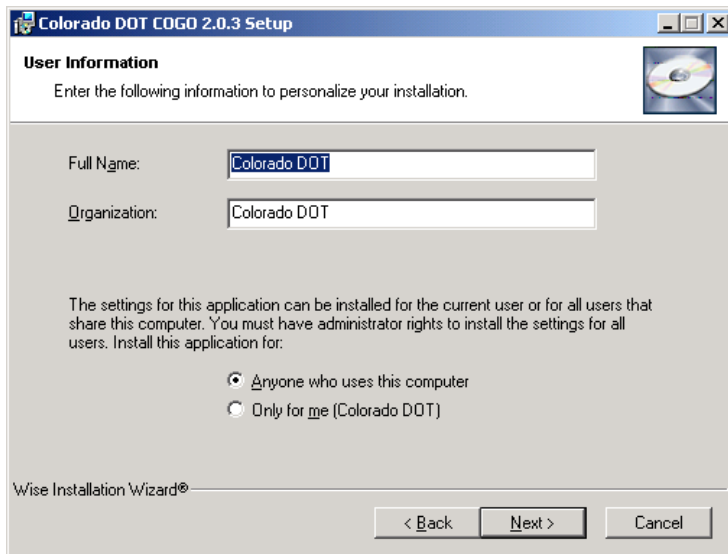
Colorado DOT COGO 2.0.3 Setup

User Information

Enter the following information to personalize your installation.

Full Name: Colorado DOT

Organization: Colorado DOT

The settings for this application can be installed for the current user or for all users that share this computer. You must have administrator rights to install the settings for all users. Install this application for:

Anyone who uses this computer

Only for me (Colorado DOT)

Wise Installation Wizard®

< Back

Next >

Cancel